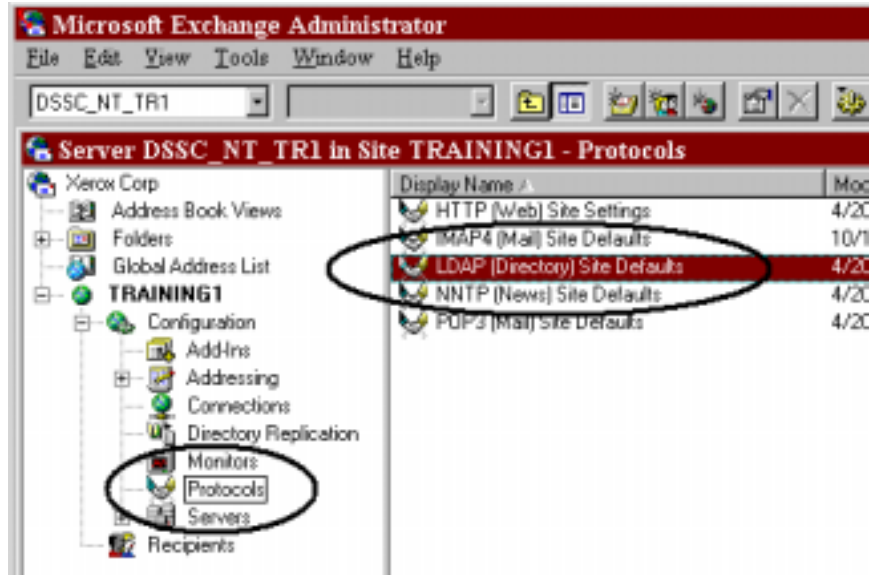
Microsoft Exchange Administrator

File Edit View Tools Window Help

DSSC_NT_TR1

Server DSSC_NT_TR1 in Site TRAINING1 - Protocols

Xerox Corp
Address Book Views
Folders
Global Address List
TRAINING1
Configuration
Add-Ins
Addressing
Connections
Directory Replication
Monitors
Protocols
Servers
Recipients

| Display Name | Mo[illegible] |
|---|---|
| HTTP (Web) Site Settings | 4/20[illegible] |
| IMAP4 (Mail) Site Defaults | 10/1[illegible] |
| LDAP (Directory) Site Defaults | 4/20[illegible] |
| NNTP (News) Site Defaults | 4/20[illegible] |
| POP3 (Mail) Site Defaults | 4/20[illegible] |